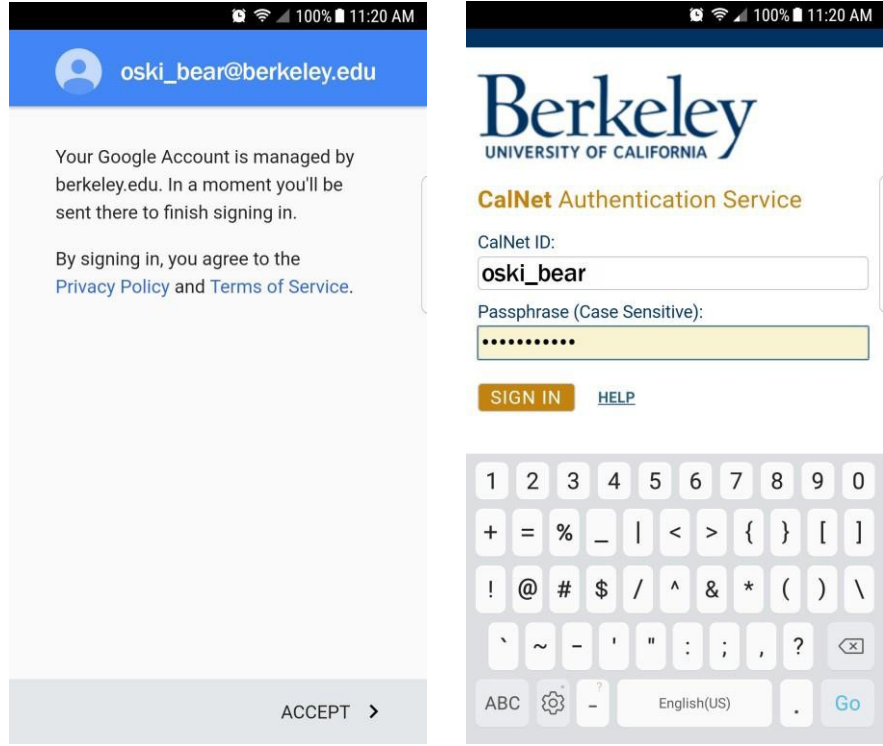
100% 11:20 AM

oski_bear@berkeley.edu

Your Google Account is managed by berkeley.edu. In a moment you'll be sent there to finish signing in.

By signing in, you agree to the Privacy Policy and Terms of Service.

ACCEPT >

100% 11:20 AM

Berkeley
UNIVERSITY OF CALIFORNIA

CalNet Authentication Service

CalNet ID:

oski_bear

Passphrase (Case Sensitive):

•••••••••••

SIGN IN HELP

| 1 | 2 | 3 | 4 | 5 | 6 | 7 | 8 | 9 | 0 |
|---|---|---|---|---|---|---|---|---|---|
| + | = | % | _ | \| | < | > | { | } | [ | ] |
| ! | @ | # | $ | / | ^ | & | * | ( | ) | \ |
| ` | ~ | - | ' | " | : | ; | , | ? | |

ABC ? _ English(US) . Go